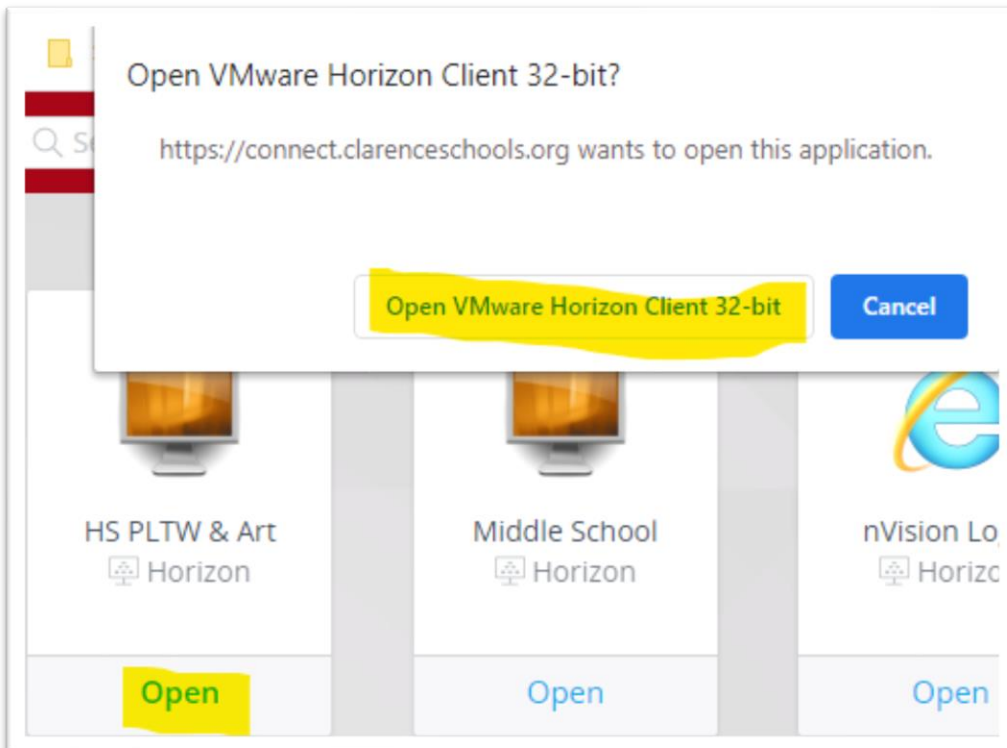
Open VMware Horizon Client 32-bit?

https://connect.clarenceschools.org wants to open this application.

Open VMware Horizon Client 32-bit

Cancel

HS PLTW & Art
Horizon
Open

Middle School
Horizon
Open

nVision Lo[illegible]
Horizo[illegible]
Open